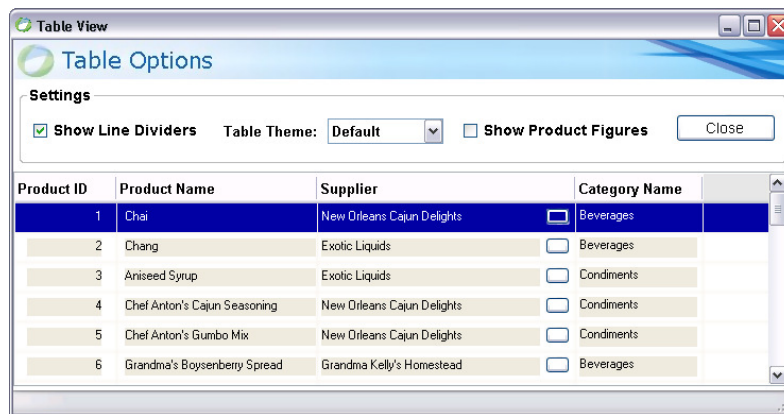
Table View

Table Options

Settings

Show Line Dividers   Table Theme: Default   Show Product Figures   Close

| Product ID | Product Name | Supplier | Category Name |
|---|---|---|---|
| 1 | Chai | New Orleans Cajun Delights | Beverages |
| 2 | Chang | Exotic Liquids | Beverages |
| 3 | Aniseed Syrup | Exotic Liquids | Condiments |
| 4 | Chef Anton's Cajun Seasoning | New Orleans Cajun Delights | Condiments |
| 5 | Chef Anton's Gumbo Mix | New Orleans Cajun Delights | Condiments |
| 6 | Grandma's Boysenberry Spread | Grandma Kelly's Homestead | Beverages |